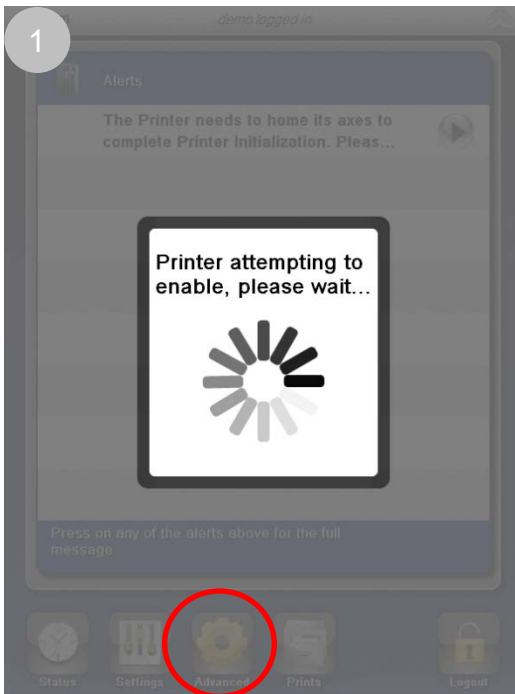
1

demo logged in

Alerts

The Printer needs to home its axes to complete Printer Initialization. Pleas...

Printer attempting to enable, please wait...

Press on any of the alerts above for the full message

Status

Settings

Advanced

Prints

Logout